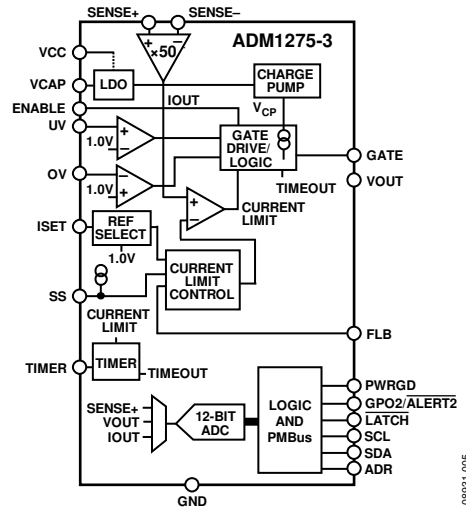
SENSE+
SENSE–
+
–
×50
ADM1275-3
VCC
VCAP
LDO
CHARGE PUMP
ENABLE
IOUT
$V_{CP}$
UV
1.0V
+
–
GATE DRIVE/ LOGIC
GATE
OV
1.0V
+
–
TIMEOUT
VOUT
+
–
CURRENT LIMIT
ISET
REF SELECT
1.0V
SS
CURRENT LIMIT CONTROL
CURRENT LIMIT
FLB
TIMER
TIMER
TIMEOUT
PWRGD
GPO2/$\overline{\text{ALERT2}}$
SENSE+
VOUT
IOUT
12-BIT ADC
LOGIC AND PMBus
$\overline{\text{LATCH}}$
SCL
SDA
ADR
GND
09031-005